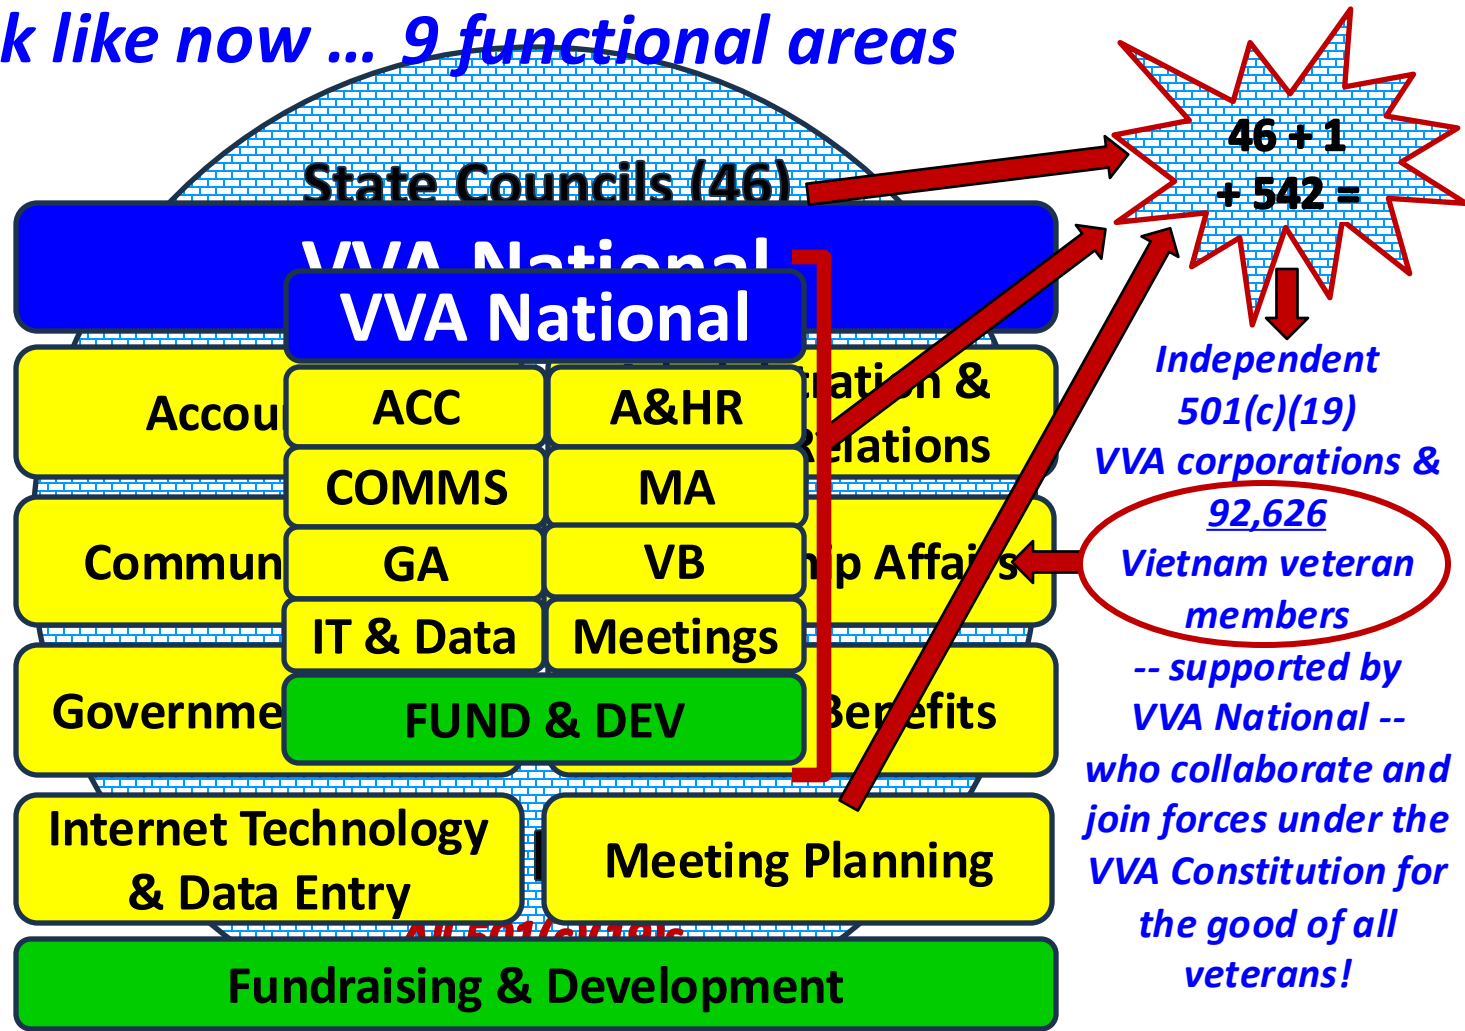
k like now … 9 functional areas

State Councils (46)

VVA National

VVA National

Accou

ACC

A&HR

ation &

Relations

COMMS

MA

Commun

GA

VB

ip Affairs

IT & Data

Meetings

Governme

FUND & DEV

Benefits

Internet Technology & Data Entry

Meeting Planning

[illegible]

Fundraising & Development

46 + 1 + 542 =

Independent 501(c)(19) VVA corporations & 92,626 Vietnam veteran members -- supported by VVA National -- who collaborate and join forces under the VVA Constitution for the good of all veterans!